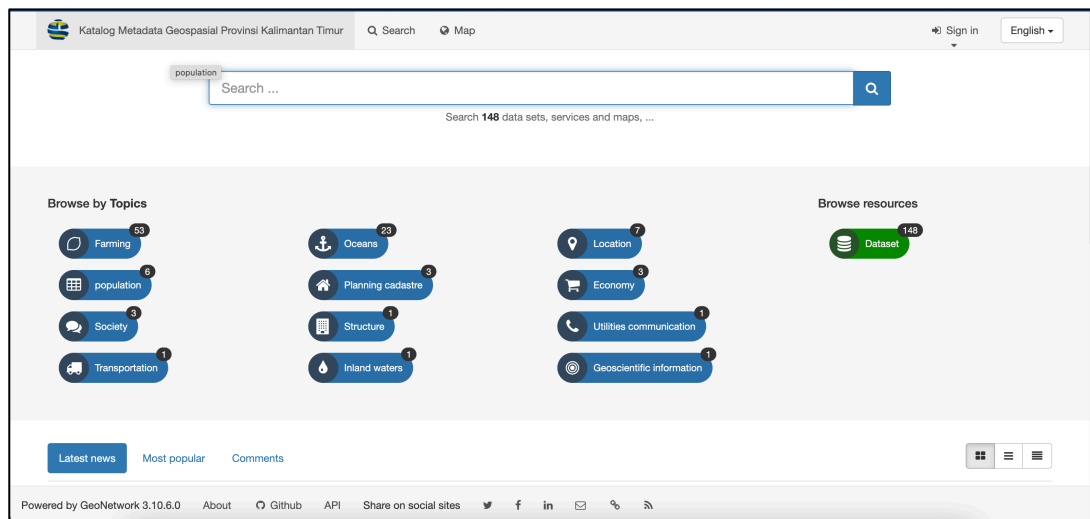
Katalog Metadata Geospasial Provinsi Kalimantan Timur   Search   Map   Sign in   English

population

Search ...

Search **148** data sets, services and maps, ...

Browse by Topics

Farming 53
population 6
Society 3
Transportation 1
Oceans 23
Planning cadastre 3
Structure 1
Inland waters 1
Location 7
Economy 3
Utilities communication 1
Geoscientific information 1

Browse resources

Dataset 148

Latest news   Most popular   Comments

Powered by GeoNetwork 3.10.6.0   About   Github   API   Share on social sites